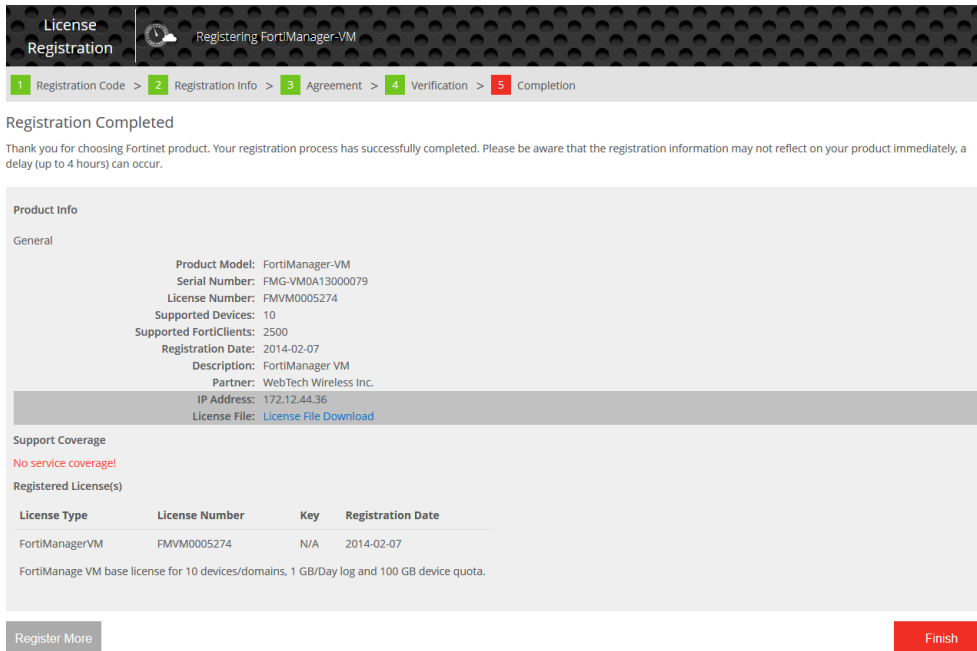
License Registration

Registering FortiManager-VM

1 Registration Code > 2 Registration Info > 3 Agreement > 4 Verification > 5 Completion

Registration Completed

Thank you for choosing Fortinet product. Your registration process has successfully completed. Please be aware that the registration information may not reflect on your product immediately, a delay (up to 4 hours) can occur.

Product Info

General

Product Model: FortiManager-VM
Serial Number: FMG-VM0A13000079
License Number: FMVM0005274
Supported Devices: 10
Supported FortiClients: 2500
Registration Date: 2014-02-07
Description: FortiManager VM
Partner: WebTech Wireless Inc.
IP Address: 172.12.44.36
License File: License File Download

Support Coverage

No service coverage!

Registered License(s)

| License Type | License Number | Key | Registration Date |
|---|---|---|---|
| FortiManagerVM | FMVM0005274 | N/A | 2014-02-07 |

FortiManage VM base license for 10 devices/domains, 1 GB/Day log and 100 GB device quota.

Register More

Finish